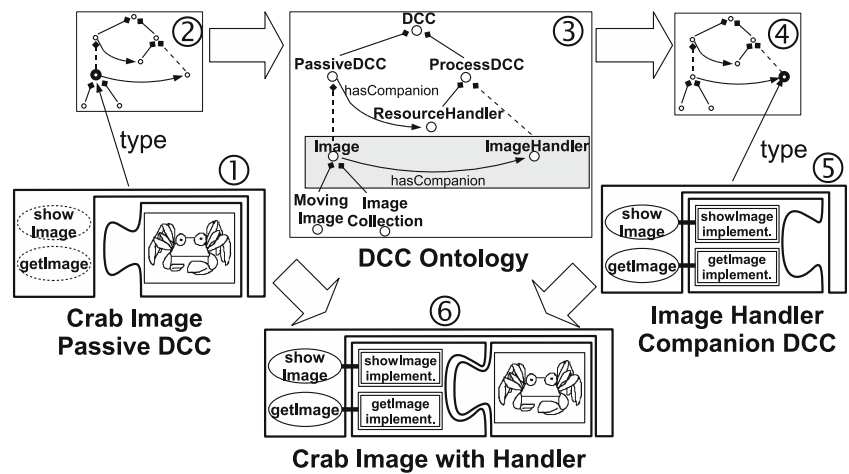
②

③

DCC

PassiveDCC

ProcessDCC

hasCompanion

ResourceHandler

Image

ImageHandler

hasCompanion

Moving Image

Image Collection

④

type

①

show Image

getImage

DCC Ontology

type

⑤

show Image

showImage implement.

getImage

getImage implement.

Crab Image Passive DCC

⑥

show Image

showImage implement.

getImage

getImage implement.

Image Handler Companion DCC

Crab Image with Handler